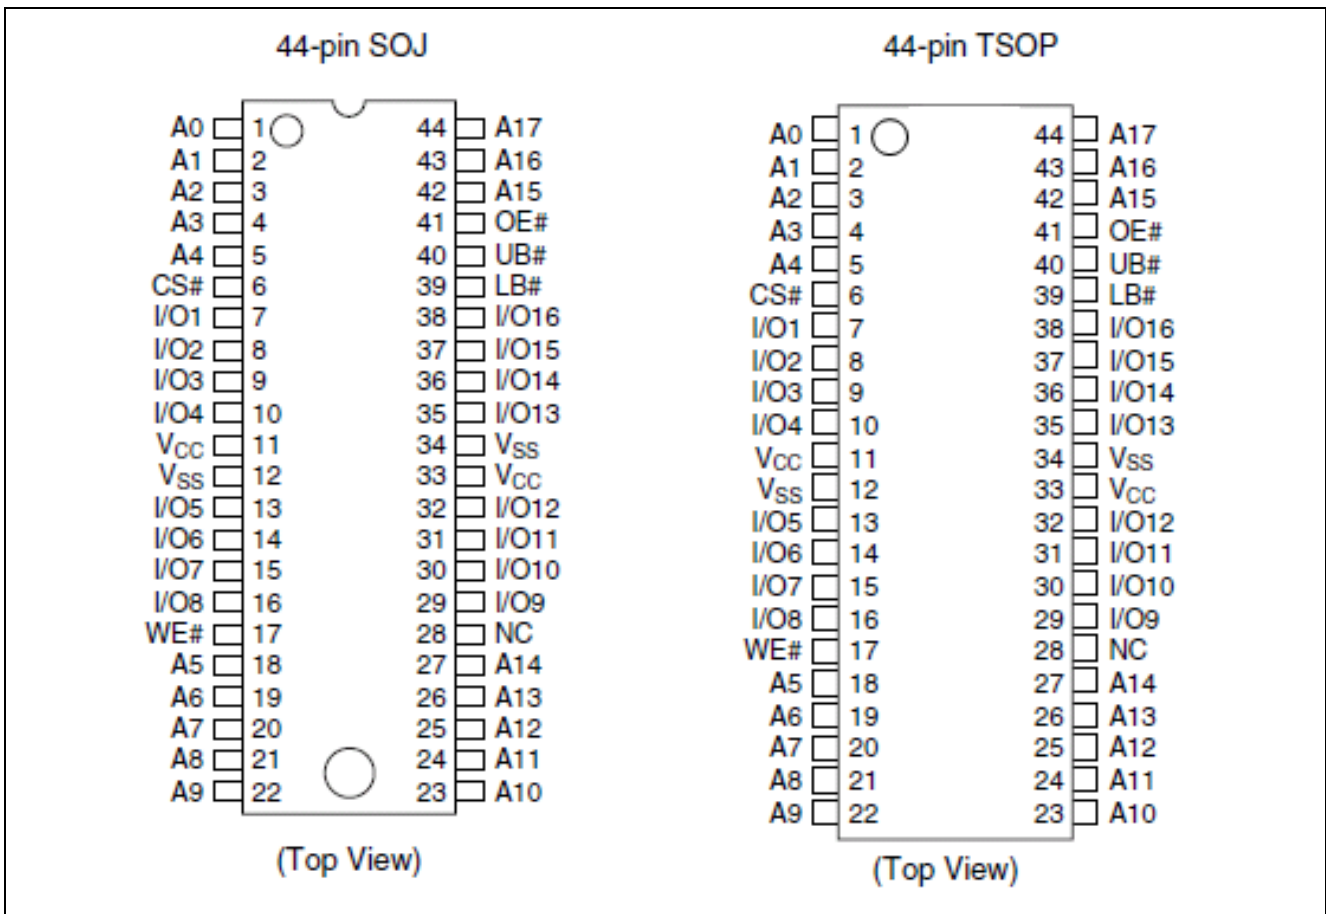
44-pin SOJ

A0 1 44 A17
A1 2 43 A16
A2 3 42 A15
A3 4 41 OE#
A4 5 40 UB#
CS# 6 39 LB#
I/O1 7 38 I/O16
I/O2 8 37 I/O15
I/O3 9 36 I/O14
I/O4 10 35 I/O13
$V_{CC}$ 11 34 $V_{SS}$
$V_{SS}$ 12 33 $V_{CC}$
I/O5 13 32 I/O12
I/O6 14 31 I/O11
I/O7 15 30 I/O10
I/O8 16 29 I/O9
WE# 17 28 NC
A5 18 27 A14
A6 19 26 A13
A7 20 25 A12
A8 21 24 A11
A9 22 23 A10

(Top View)

44-pin TSOP

A0 1 44 A17
A1 2 43 A16
A2 3 42 A15
A3 4 41 OE#
A4 5 40 UB#
CS# 6 39 LB#
I/O1 7 38 I/O16
I/O2 8 37 I/O15
I/O3 9 36 I/O14
I/O4 10 35 I/O13
$V_{CC}$ 11 34 $V_{SS}$
$V_{SS}$ 12 33 $V_{CC}$
I/O5 13 32 I/O12
I/O6 14 31 I/O11
I/O7 15 30 I/O10
I/O8 16 29 I/O9
WE# 17 28 NC
A5 18 27 A14
A6 19 26 A13
A7 20 25 A12
A8 21 24 A11
A9 22 23 A10

(Top View)